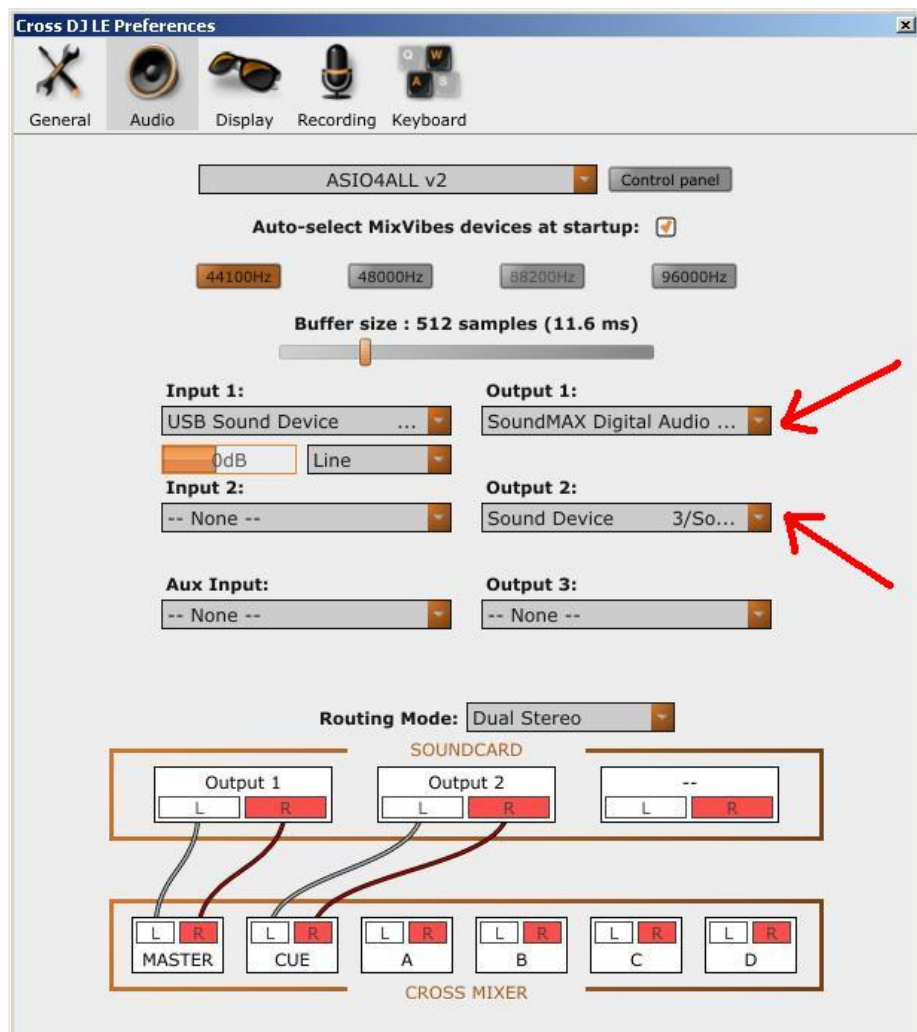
Cross DJ LE Preferences

General Audio Display Recording Keyboard

Q W A S

ASIO4ALL v2

Control panel

Auto-select MixVibes devices at startup:

44100Hz 48000Hz 88200Hz 96000Hz

Buffer size : 512 samples (11.6 ms)

Input 1:
USB Sound Device ...
0dB
Line

Output 1:
SoundMAX Digital Audio ...

Input 2:
-- None --

Output 2:
Sound Device 3/So...

Aux Input:
-- None --

Output 3:
-- None --

Routing Mode: Dual Stereo

SOUNDCARD

Output 1
L R

Output 2
L R

--
L R

L R
MASTER

L R
CUE

L R
A

L R
B

L R
C

L R
D

CROSS MIXER